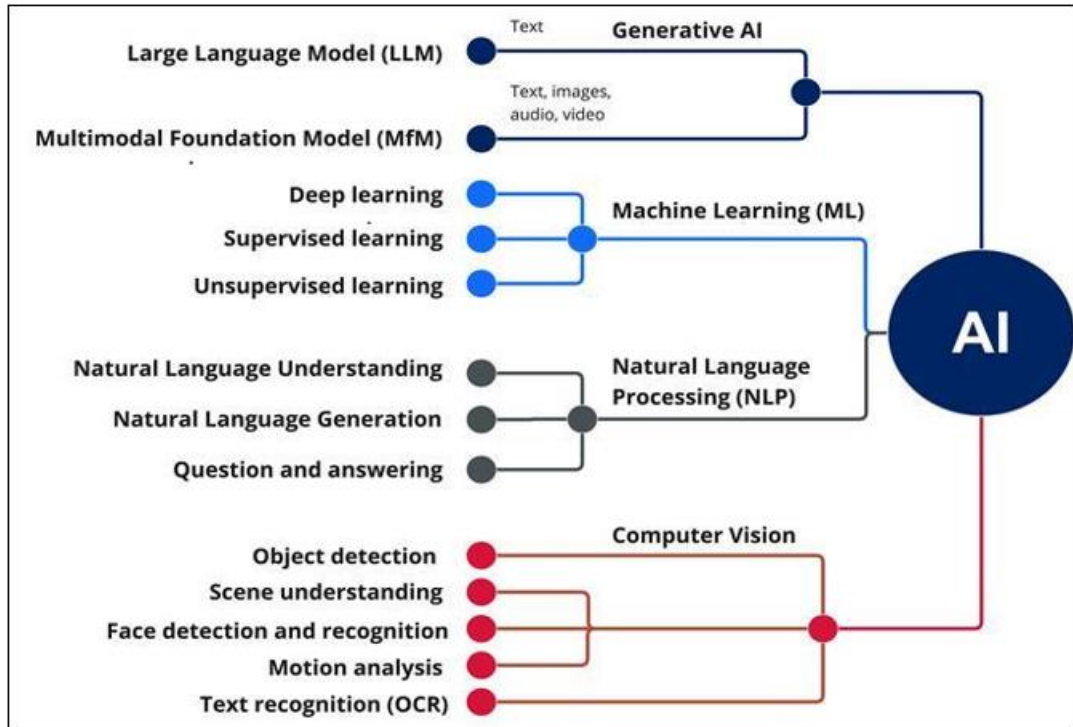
Large Language Model (LLM)
Text
Generative AI
Text, images, audio, video
Multimodal Foundation Model (MfM)

Deep learning
Supervised learning
Unsupervised learning
Machine Learning (ML)

AI

Natural Language Understanding
Natural Language Generation
Question and answering
Natural Language Processing (NLP)

Computer Vision
Object detection
Scene understanding
Face detection and recognition
Motion analysis
Text recognition (OCR)